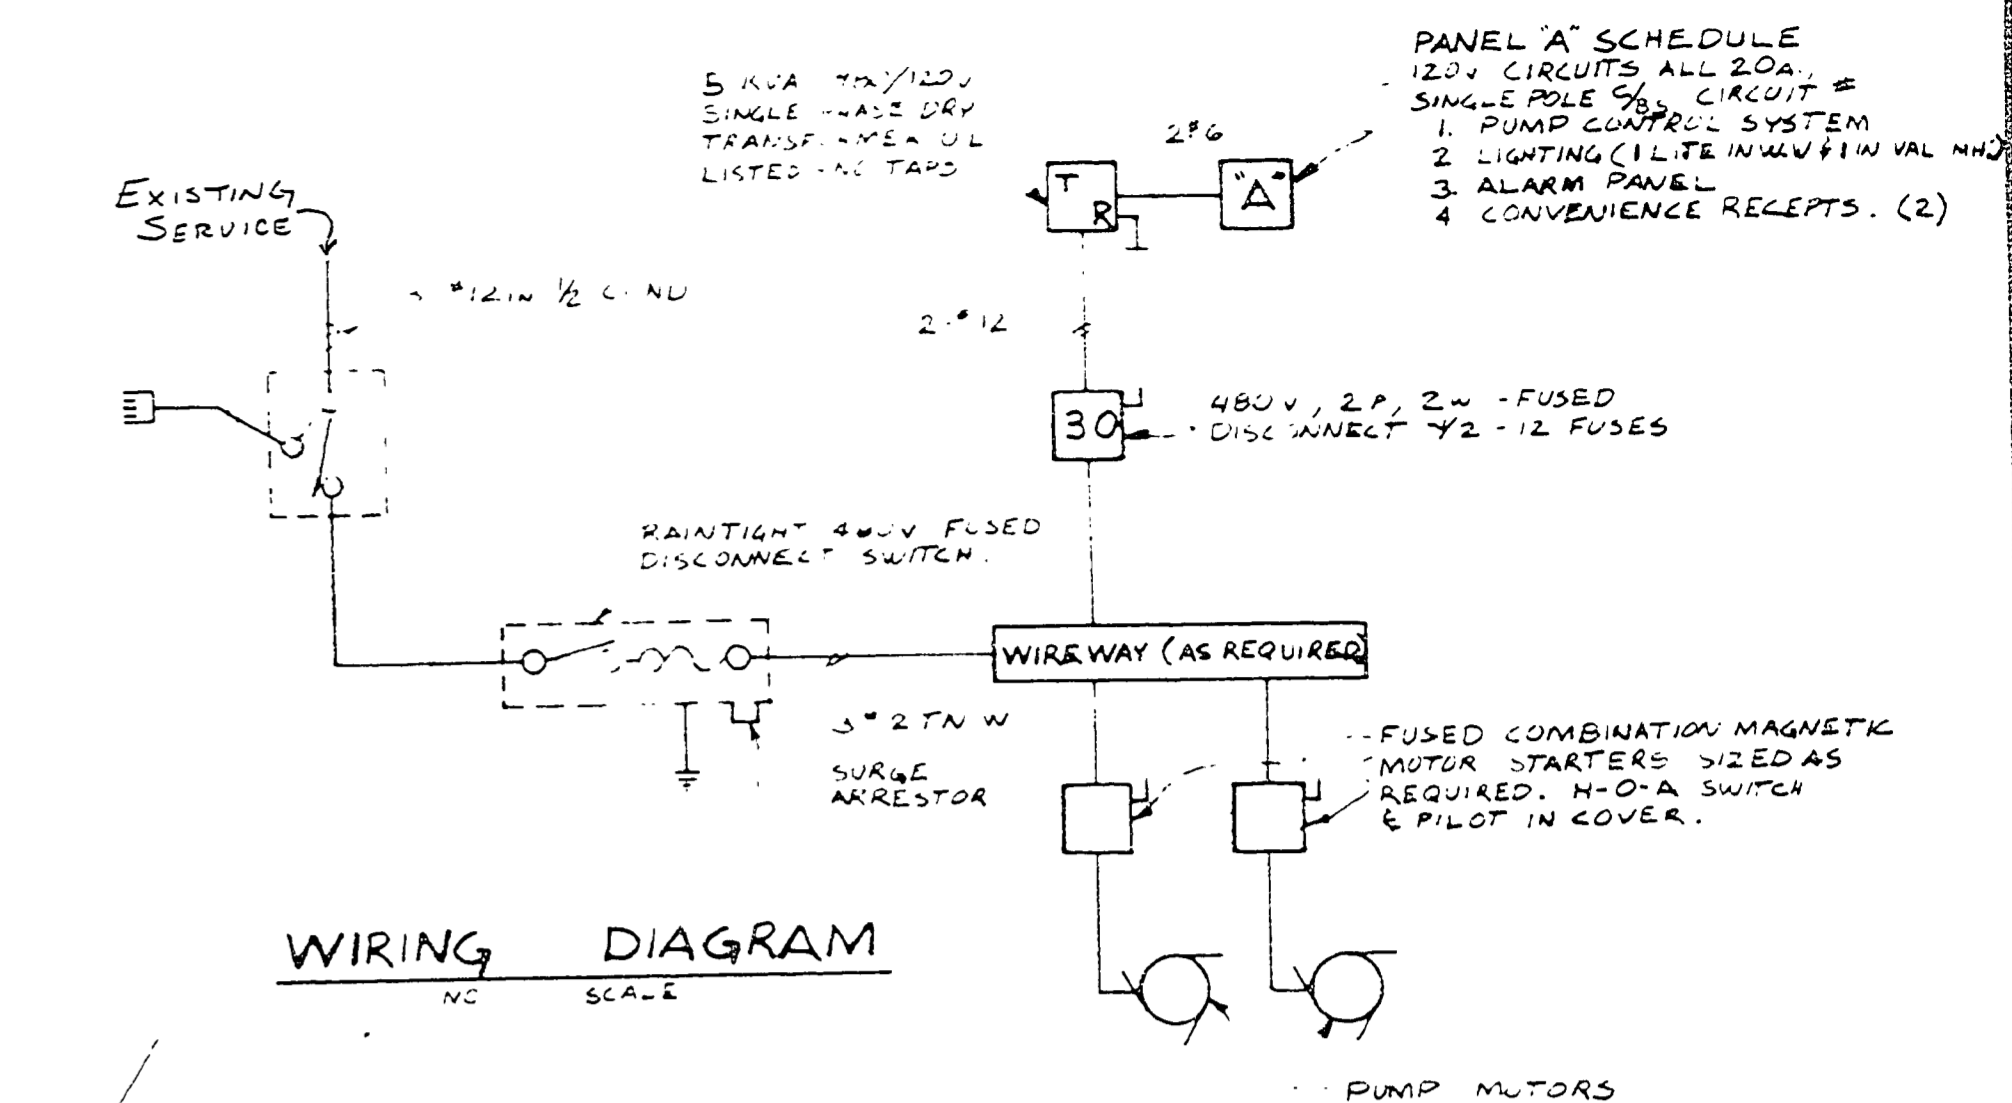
PANEL "A" SCHEDULE
120V CIRCUITS ALL 20A.,
SINGLE POLE C/BS CIRCUIT #
1. PUMP CONTROL SYSTEM
2 LIGHTING (1 LITE IN WW & 1 IN VAL MH)
3. ALARM PANEL
4 CONVENIENCE RECEPTS. (2)

5 KVA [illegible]/120V
SINGLE PHASE DRY
TRANSFORMER UL
LISTED - NO TAPS

2 #6

T
R

"A"

EXISTING SERVICE

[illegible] #12 IN ½ C. ND

2 - #12

30

480V, 2P, 2W - FUSED
DISCONNECT 4/2 - 12 FUSES

RAINTIGHT 480V FUSED
DISCONNECT SWITCH.

WIREWAY (AS REQUIRED)

3 #2 TN W

SURGE
ARRESTOR

FUSED COMBINATION MAGNETIC
MOTOR STARTERS SIZED AS
REQUIRED. H-O-A SWITCH
& PILOT IN COVER.

WIRING DIAGRAM
NO SCALE

PUMP MOTORS